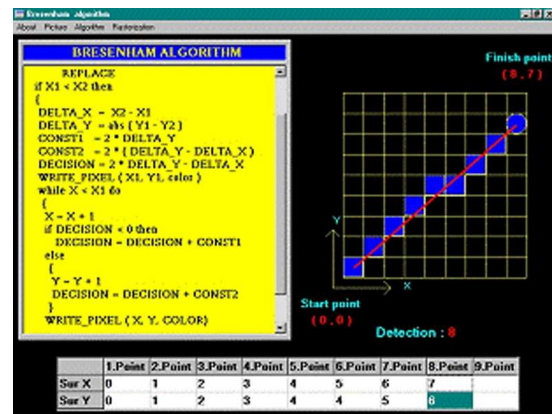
Bresenham Algorithm
About Picture Algorithm Restoration

BRESENHAM ALGORITHM

REPLACE
if X1 < X2 then
(
DELTA_X = X2 - X1
DELTA_Y = abs ( Y1 - Y2 )
CONST1 = 2 * DELTA_Y
CONST2 = 2 * ( DELTA_Y - DELTA_X )
DECISION = 2 * DELTA_Y - DELTA_X
WRITE_PIXEL ( X1, Y1, color )
while X < X1 do
(
X = X + 1
if DECISION < 0 then
DECISION = DECISION + CONST1
else
(
Y = Y + 1
DECISION = DECISION + CONST2
)
WRITE_PIXEL ( X, Y, COLOR)

Finish point
( 8 , 7 )

Y
X

Start point
( 0 , 0 )

Detection : 8

| | 1.Point | 2.Point | 3.Point | 4.Point | 5.Point | 6.Point | 7.Point | 8.Point | 9.Point |
|---|---|---|---|---|---|---|---|---|---|
| Sur X | 0 | 1 | 2 | 3 | 4 | 5 | 6 | 7 | |
| Sur Y | 0 | 1 | 2 | 3 | 4 | 4 | 5 | 6 | |